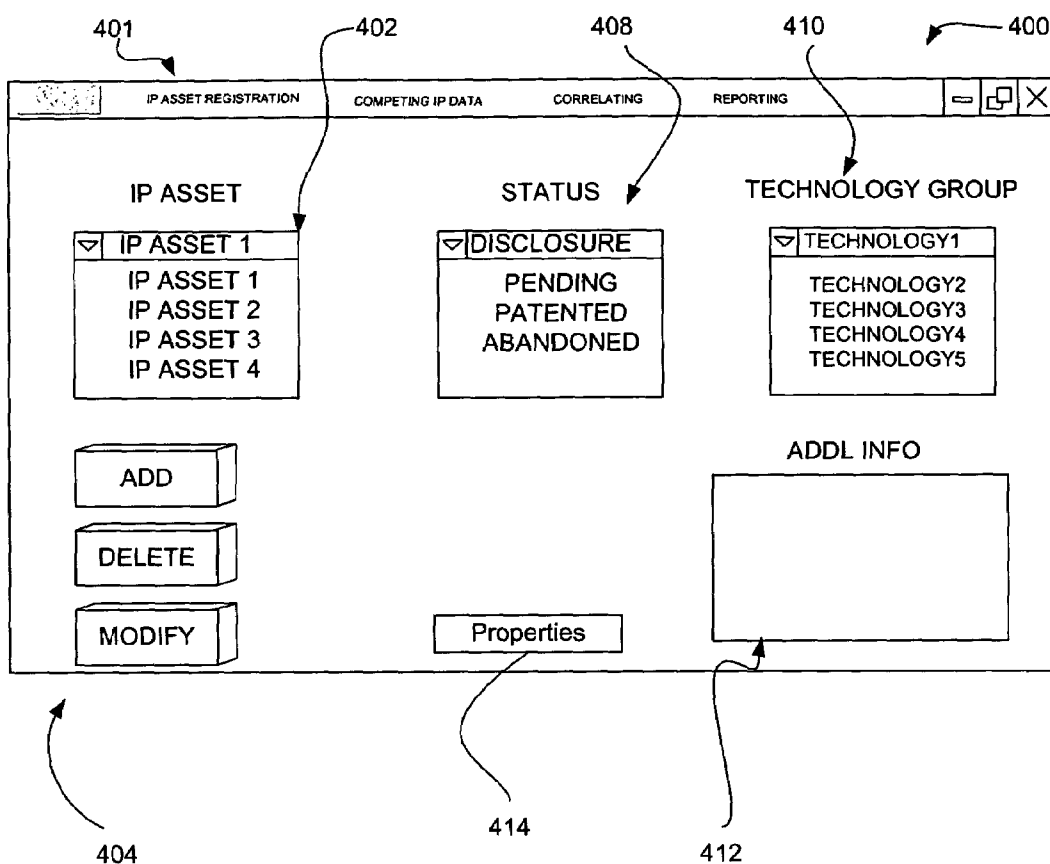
401
402
408
410
400

IP ASSET REGISTRATION
COMPETING IP DATA
CORRELATING
REPORTING

IP ASSET
IP ASSET 1
IP ASSET 1
IP ASSET 2
IP ASSET 3
IP ASSET 4

STATUS
DISCLOSURE
PENDING
PATENTED
ABANDONED

TECHNOLOGY GROUP
TECHNOLOGY1
TECHNOLOGY2
TECHNOLOGY3
TECHNOLOGY4
TECHNOLOGY5

ADD
DELETE
MODIFY

Properties

ADDL INFO

404
414
412